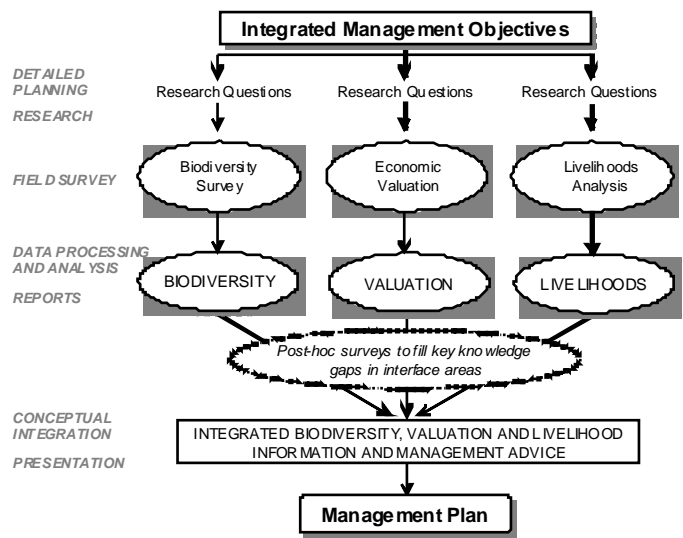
Integrated Management Objectives

DETAILED PLANNING

RESEARCH

Research Questions

Research Questions

Research Questions

FIELD SURVEY

Biodiversity Survey

Economic Valuation

Livelihoods Analysis

DATA PROCESSING AND ANALYSIS

REPORTS

BIODIVERSITY

VALUATION

LIVELIHOODS

Post-hoc surveys to fill key knowledge gaps in interface areas

CONCEPTUAL INTEGRATION

PRESENTATION

INTEGRATED BIODIVERSITY, VALUATION AND LIVELIHOOD INFORMATION AND MANAGEMENT ADVICE

Management Plan